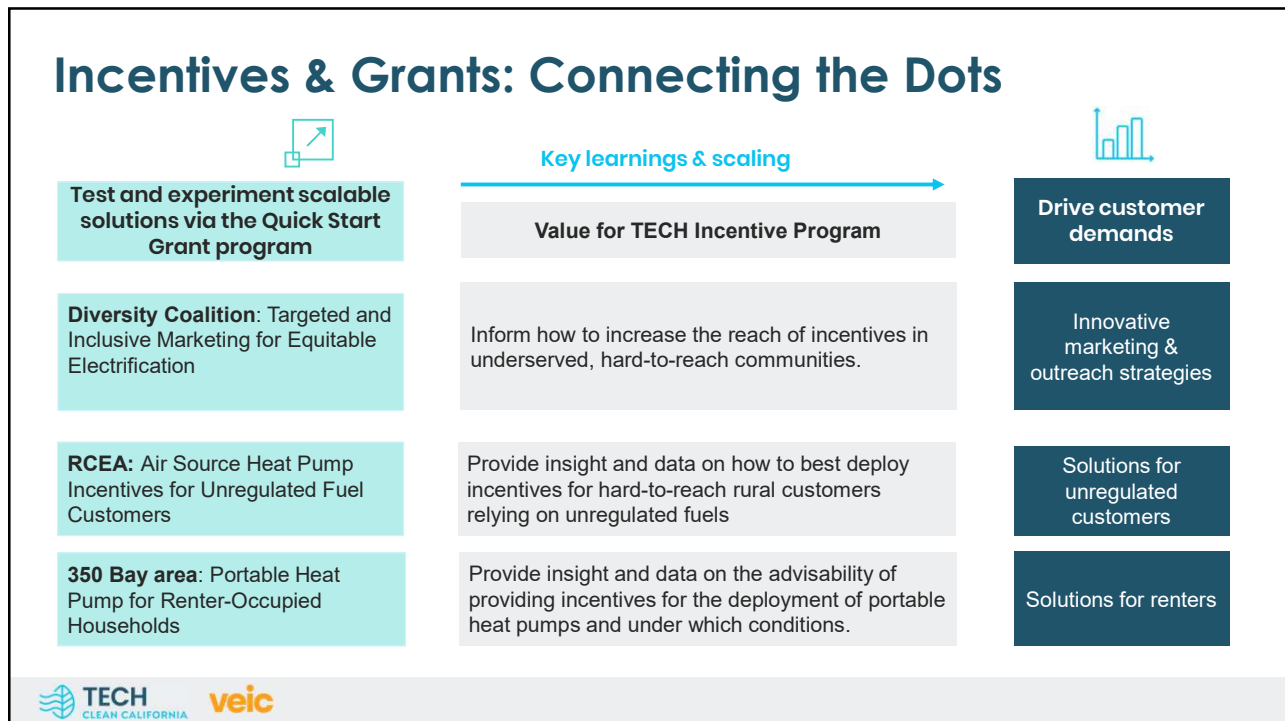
Incentives & Grants: Connecting the Dots

Key learnings & scaling

Test and experiment scalable solutions via the Quick Start Grant program

Value for TECH Incentive Program

Drive customer demands

Diversity Coalition: Targeted and Inclusive Marketing for Equitable Electrification

Inform how to increase the reach of incentives in underserved, hard-to-reach communities.

Innovative marketing & outreach strategies

RCEA: Air Source Heat Pump Incentives for Unregulated Fuel Customers

Provide insight and data on how to best deploy incentives for hard-to-reach rural customers relying on unregulated fuels

Solutions for unregulated customers

350 Bay area: Portable Heat Pump for Renter-Occupied Households

Provide insight and data on the advisability of providing incentives for the deployment of portable heat pumps and under which conditions.

Solutions for renters

TECH CLEAN CALIFORNIA veic